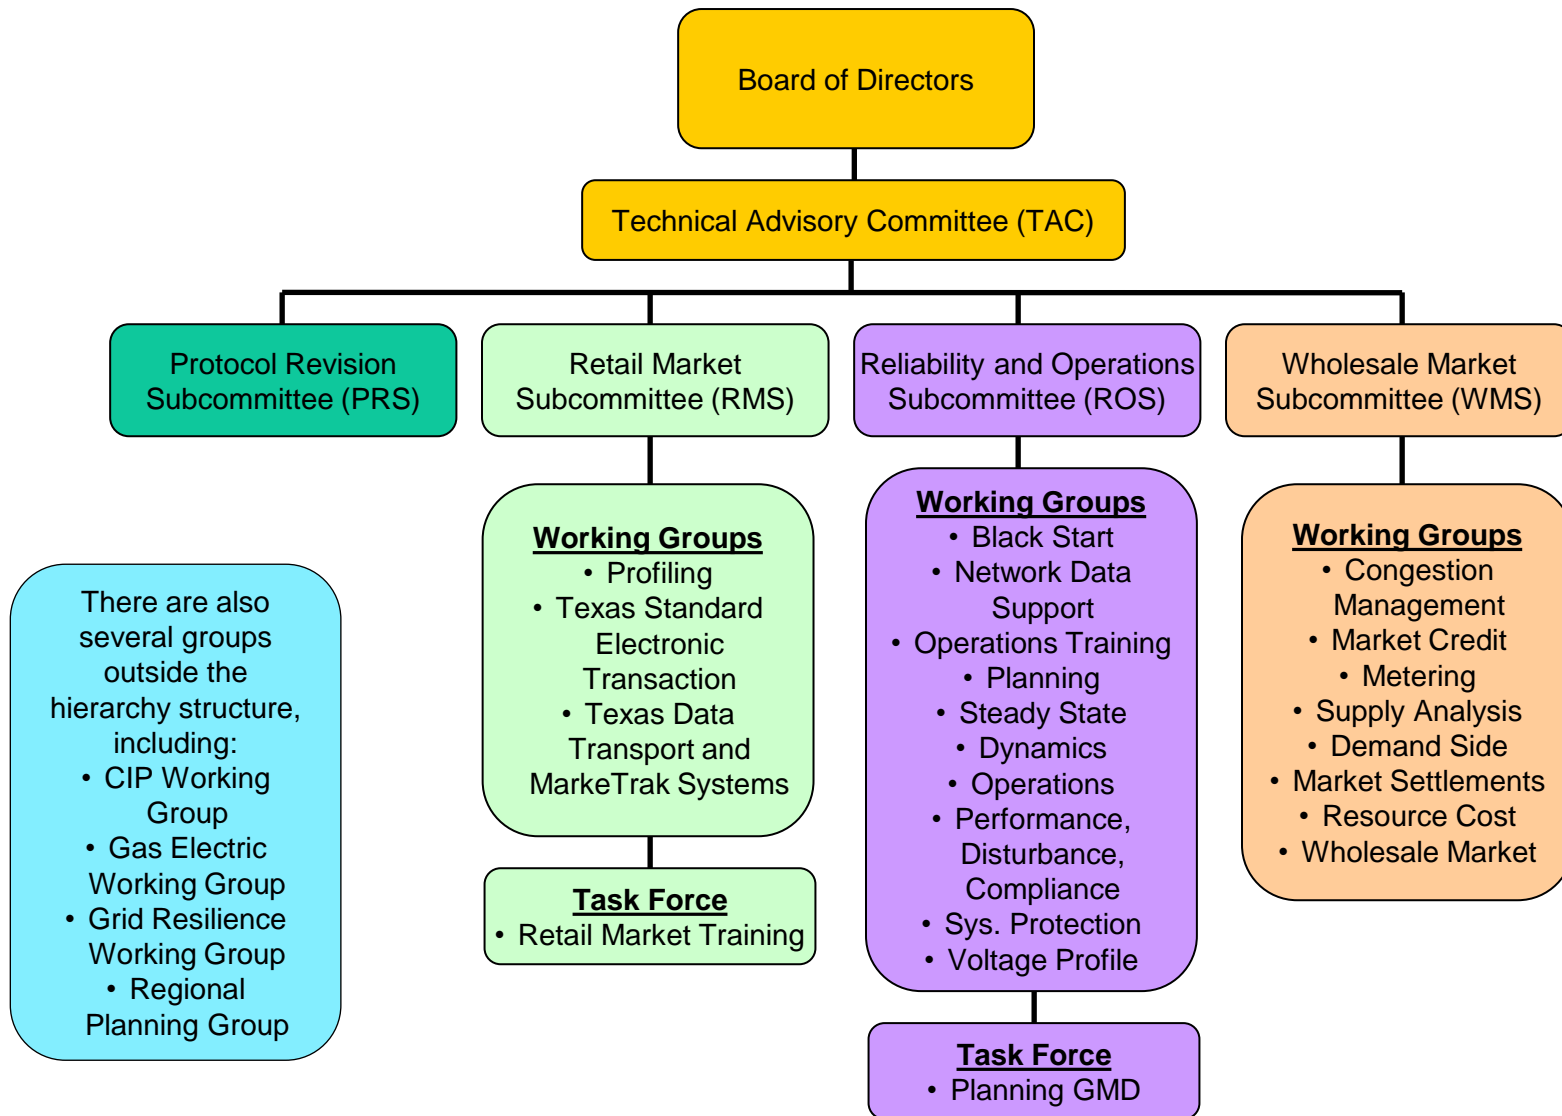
Board of Directors

Technical Advisory Committee (TAC)

Protocol Revision Subcommittee (PRS)

Retail Market Subcommittee (RMS)

Reliability and Operations Subcommittee (ROS)

Wholesale Market Subcommittee (WMS)

There are also several groups outside the hierarchy structure, including:
• CIP Working Group
• Gas Electric Working Group
• Grid Resilience Working Group
• Regional Planning Group

Working Groups
• Profiling
• Texas Standard Electronic Transaction
• Texas Data Transport and MarkeTrak Systems

Task Force
• Retail Market Training

Working Groups
• Black Start
• Network Data Support
• Operations Training
• Planning
• Steady State
• Dynamics
• Operations
• Performance, Disturbance, Compliance
• Sys. Protection
• Voltage Profile

Task Force
• Planning GMD

Working Groups
• Congestion Management
• Market Credit
• Metering
• Supply Analysis
• Demand Side
• Market Settlements
• Resource Cost
• Wholesale Market